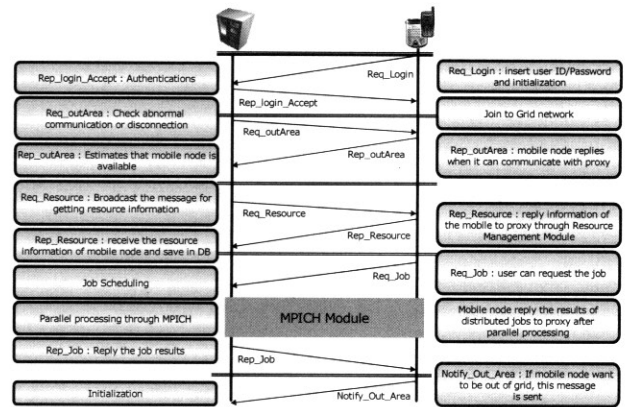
Rep_login_Accept : Authentications

Req_Login

Req_Login : insert user ID/Password and initialization

Rep_login_Accept

Req_outArea : Check abnormal communication or disconnection

Join to Grid network

Req_outArea

Rep_outArea

Rep_outArea : Estimates that mobile node is available

Rep_outArea : mobile node replies when it can communicate with proxy

Req_Resource : Broadcast the message for getting resource information

Req_Resource

Rep_Resource : reply information of the mobile to proxy through Resource Management Module

Rep_Resource

Rep_Resource : receive the resource information of mobile node and save in DB

Req_Job

Req_Job : user can request the job

Job Scheduling

Parallel processing through MPICH

MPICH Module

Mobile node reply the results of distributed jobs to proxy after parallel processing

Rep_Job : Reply the job results

Rep_Job

Notify_Out_Area : If mobile node want to be out of grid, this message is sent

Initialization

Notify_Out_Area